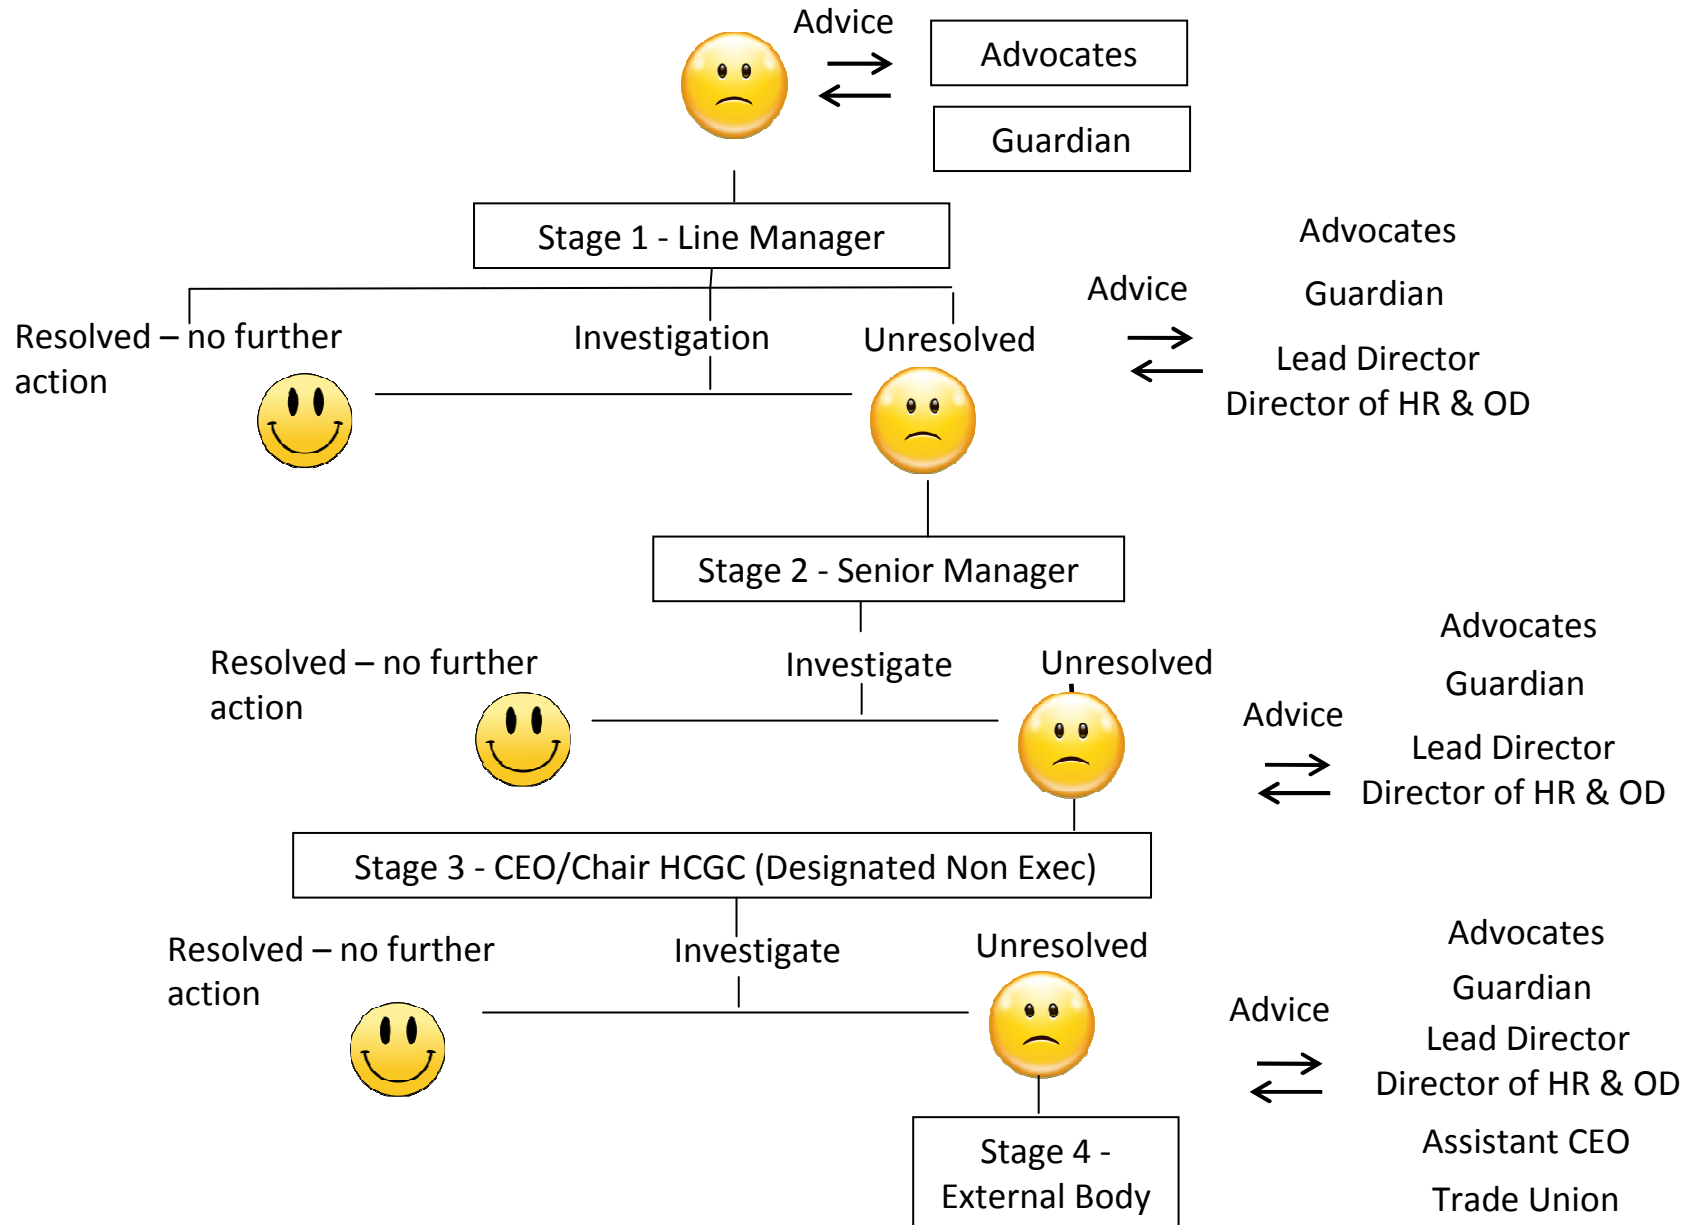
Advice

Advocates

Guardian

Stage 1 - Line Manager

Advocates

Advice

Guardian

Resolved – no further action

Investigation

Unresolved

Lead Director
Director of HR & OD

Stage 2 - Senior Manager

Advocates

Resolved – no further action

Investigate

Unresolved

Guardian

Advice

Lead Director
Director of HR & OD

Stage 3 - CEO/Chair HCGC (Designated Non Exec)

Advocates

Resolved – no further action

Investigate

Unresolved

Guardian

Advice

Lead Director
Director of HR & OD

Stage 4 - External Body

Assistant CEO

Trade Union